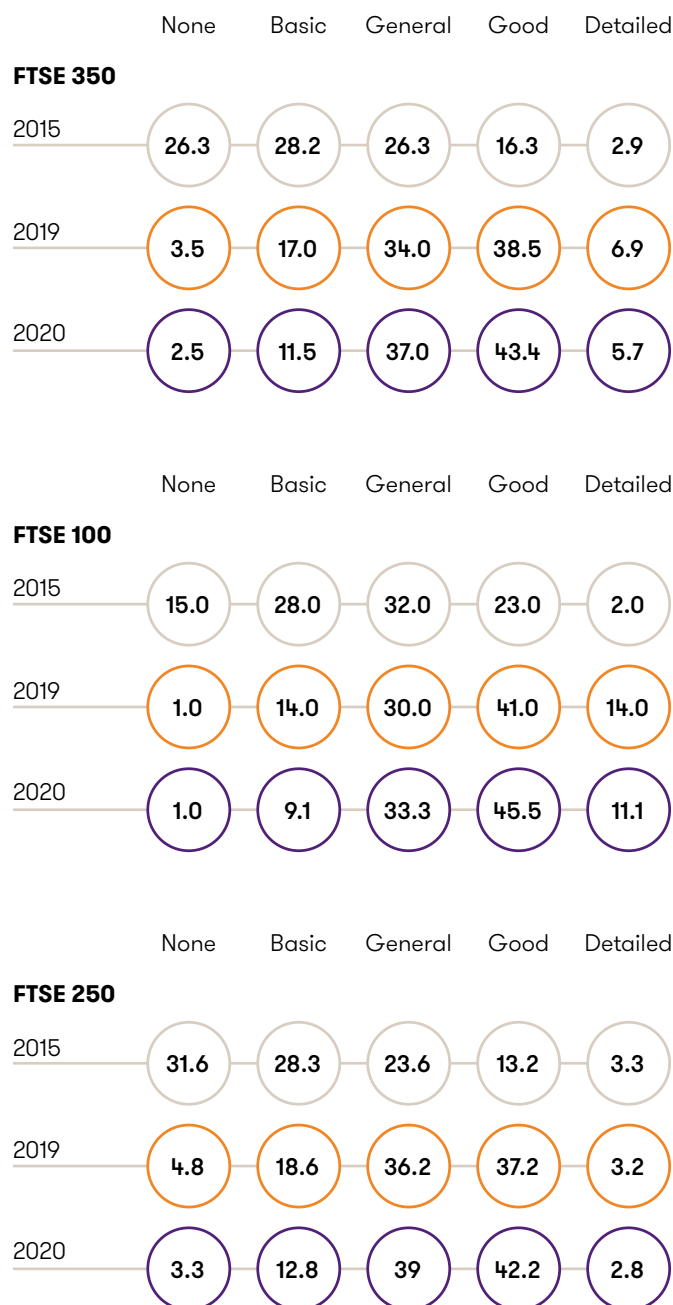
**FTSE 350**

| | None | Basic | General | Good | Detailed |
|---|---|---|---|---|---|
| 2015 | 26.3 | 28.2 | 26.3 | 16.3 | 2.9 |
| 2019 | 3.5 | 17.0 | 34.0 | 38.5 | 6.9 |
| 2020 | 2.5 | 11.5 | 37.0 | 43.4 | 5.7 |

**FTSE 100**

| | None | Basic | General | Good | Detailed |
|---|---|---|---|---|---|
| 2015 | 15.0 | 28.0 | 32.0 | 23.0 | 2.0 |
| 2019 | 1.0 | 14.0 | 30.0 | 41.0 | 14.0 |
| 2020 | 1.0 | 9.1 | 33.3 | 45.5 | 11.1 |

**FTSE 250**

| | None | Basic | General | Good | Detailed |
|---|---|---|---|---|---|
| 2015 | 31.6 | 28.3 | 23.6 | 13.2 | 3.3 |
| 2019 | 4.8 | 18.6 | 36.2 | 37.2 | 3.2 |
| 2020 | 3.3 | 12.8 | 39 | 42.2 | 2.8 |